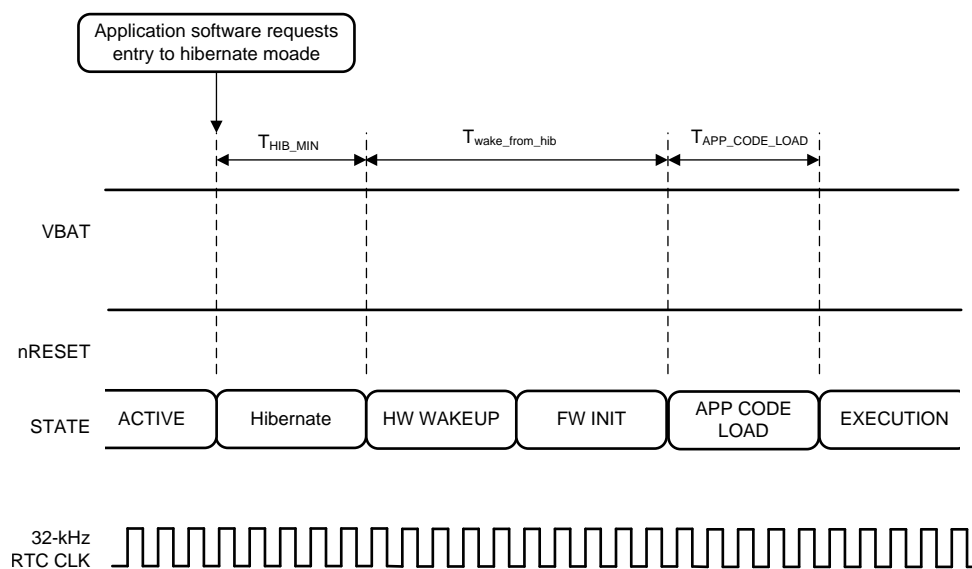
Application software requests entry to hibernate moade

$T_{HIB\_MIN}$

$T_{wake\_from\_hib}$

$T_{APP\_CODE\_LOAD}$

VBAT

nRESET

STATE

ACTIVE

Hibernate

HW WAKEUP

FW INIT

APP CODE LOAD

EXECUTION

32-kHz RTC CLK